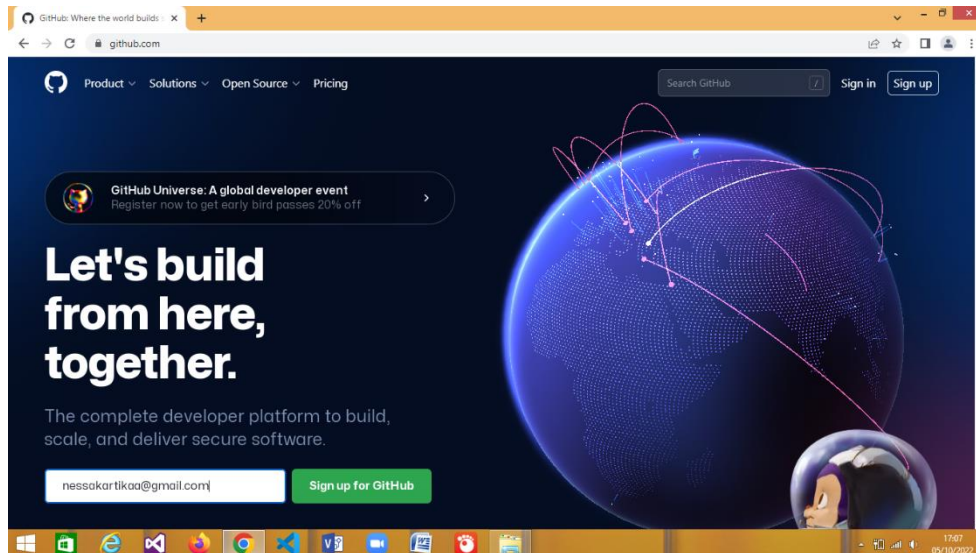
GitHub: Where the world builds s ×
+
github.com
Product Solutions Open Source Pricing
Search GitHub
/
Sign in
Sign up
GitHub Universe: A global developer event
Register now to get early bird passes 20% off
Let's build from here, together.
The complete developer platform to build, scale, and deliver secure software.
nessakartikaa@gmail.com
Sign up for GitHub
17:07
05/10/202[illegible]